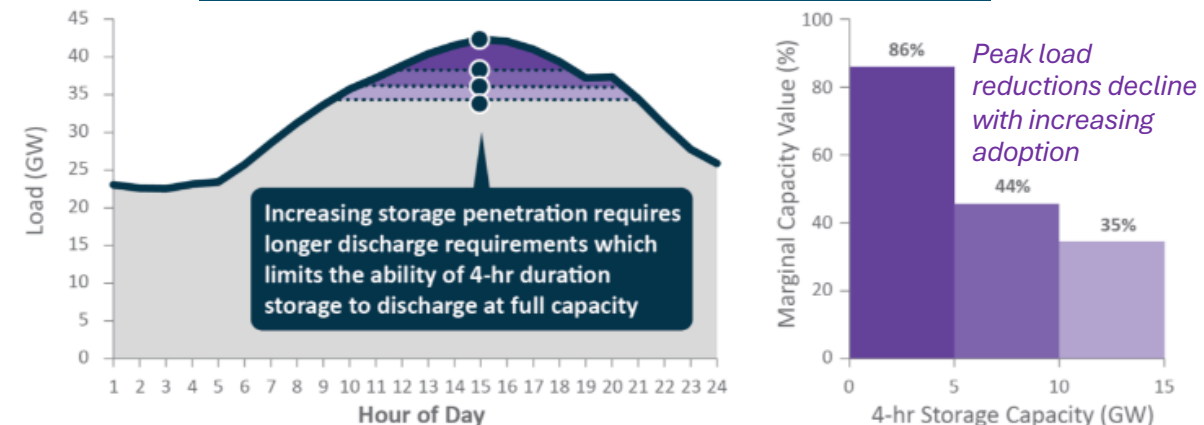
45
40
35
30
25
20
15
10
5
0
Load (GW)
1 2 3 4 5 6 7 8 9 10 11 12 13 14 15 16 17 18 19 20 21 22 23 24
Hour of Day

Increasing storage penetration requires longer discharge requirements which limits the ability of 4-hr duration storage to discharge at full capacity

100
80
60
40
20
0
Marginal Capacity Value (%)
86%
44%
35%
0 5 10 15
4-hr Storage Capacity (GW)

Peak load reductions decline with increasing adoption